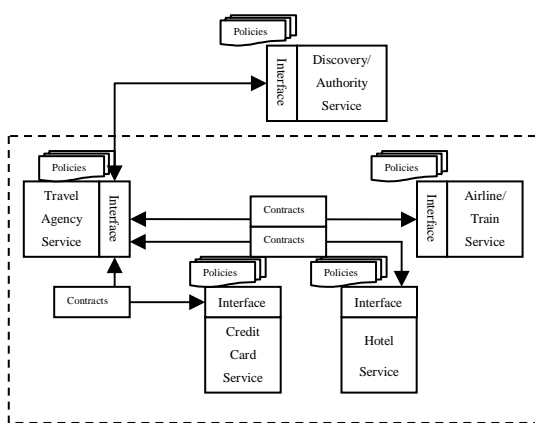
Policies

Interface

Discovery/ Authority Service

Policies

Travel Agency Service

Interface

Policies

Interface

Airline/ Train Service

Contracts

Contracts

Policies

Policies

Contracts

Interface

Credit Card Service

Interface

Hotel Service